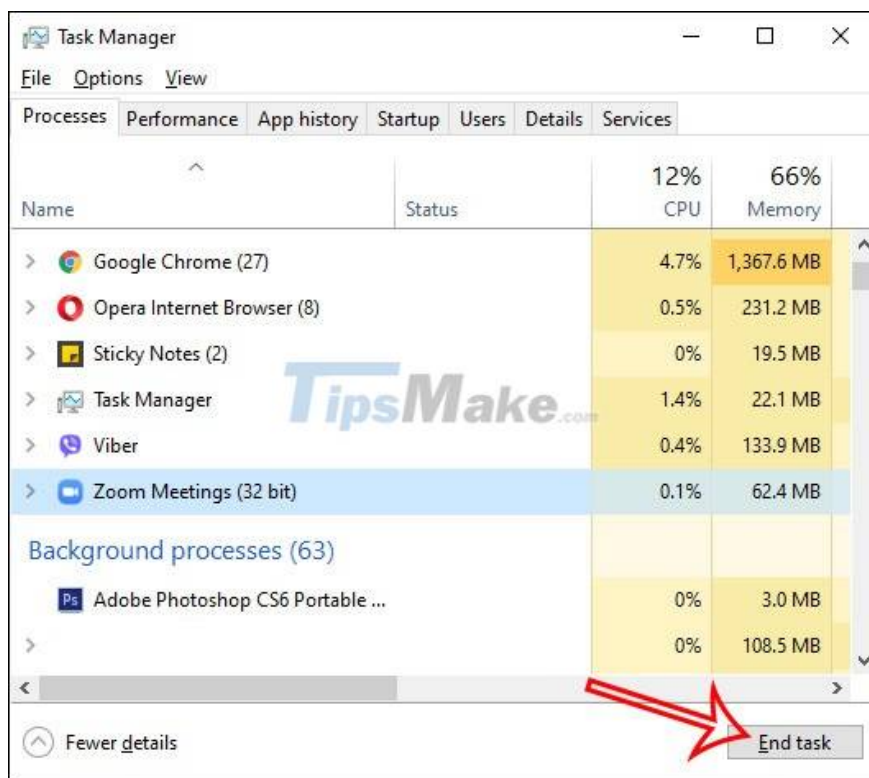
Task Manager

File Options View

Processes Performance App history Startup Users Details Services

| Name | Status | 12% CPU | 66% Memory |
|---|---|---|---|
| Google Chrome (27) | | 4.7% | 1,367.6 MB |
| Opera Internet Browser (8) | | 0.5% | 231.2 MB |
| Sticky Notes (2) | | 0% | 19.5 MB |
| Task Manager | | 1.4% | 22.1 MB |
| Viber | | 0.4% | 133.9 MB |
| Zoom Meetings (32 bit) | | 0.1% | 62.4 MB |
| Background processes (63) | | | |
| Adobe Photoshop CS6 Portable ... | | 0% | 3.0 MB |
| | | 0% | 108.5 MB |

TipsMake.com

Fewer details

End task